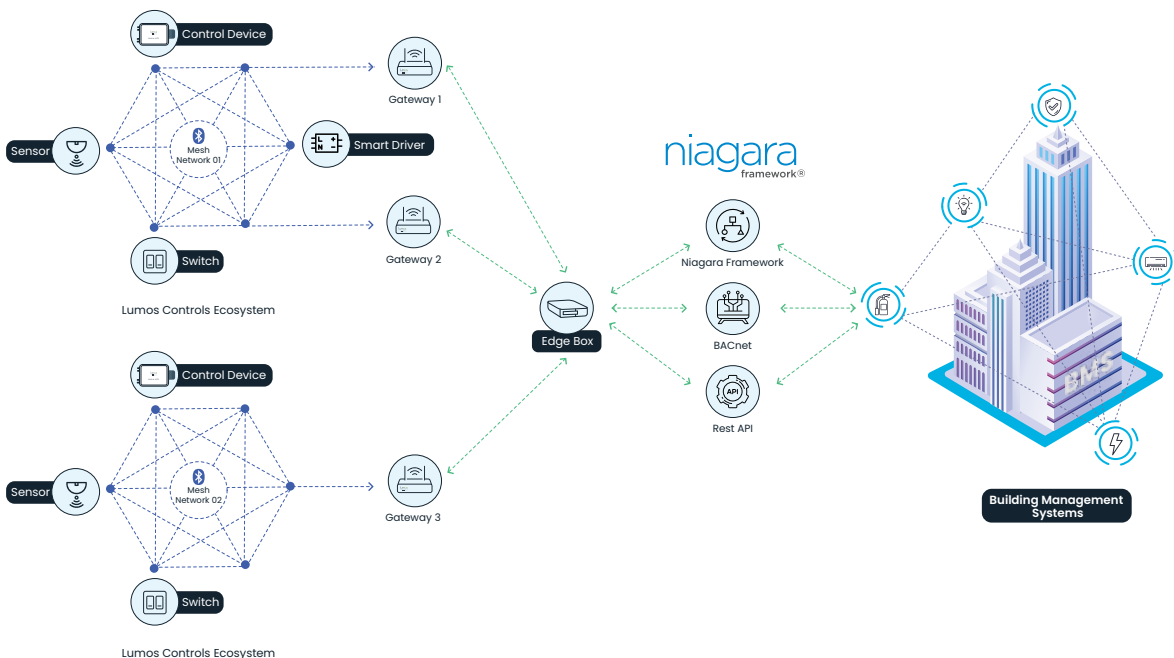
Control Device

Sensor

Mesh Network 01

Smart Driver

Switch

Lumos Controls Ecosystem

Gateway 1

Gateway 2

Control Device

Sensor

Mesh Network 02

Switch

Lumos Controls Ecosystem

Gateway 3

Edge Box

niagara framework®

Niagara Framework

BACnet

API

Rest API

BMS

Building Management Systems